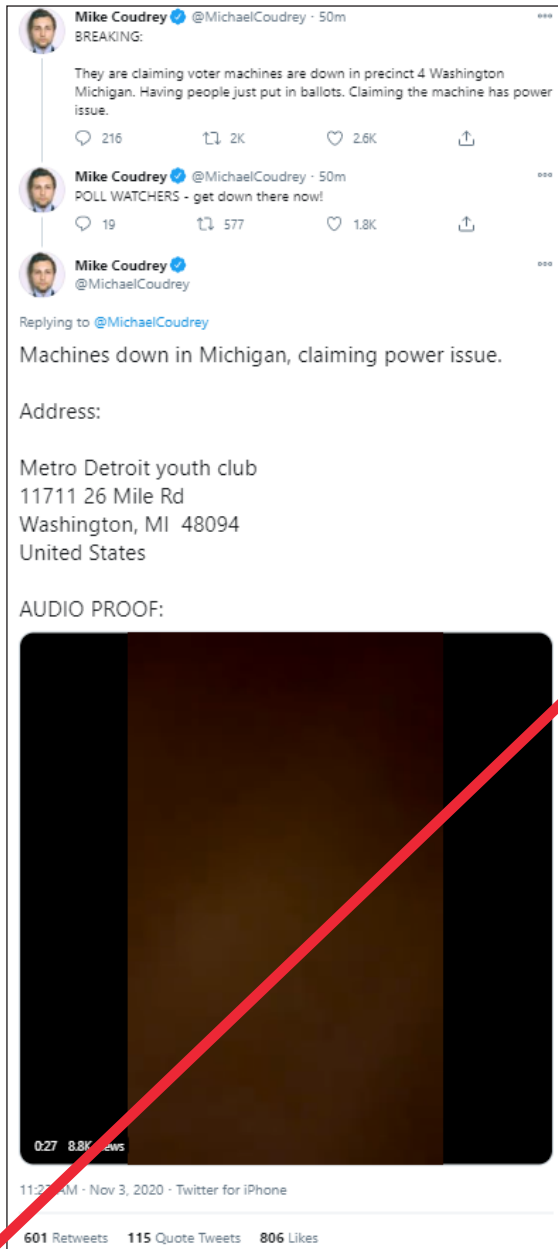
Mike Coudrey @MichaelCoudrey · 50m
BREAKING:

They are claiming voter machines are down in precinct 4 Washington Michigan. Having people just put in ballots. Claiming the machine has power issue.

216 2K 2.6K

Mike Coudrey @MichaelCoudrey · 50m
POLL WATCHERS - get down there now!

19 577 1.8K

Mike Coudrey
@MichaelCoudrey

Replying to @MichaelCoudrey

Machines down in Michigan, claiming power issue.

Address:

Metro Detroit youth club
11711 26 Mile Rd
Washington, MI 48094
United States

AUDIO PROOF:

0:27 8.8K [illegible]ews

11:2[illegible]AM · Nov 3, 2020 · Twitter for iPhone

601 Retweets 115 Quote Tweets 806 Likes